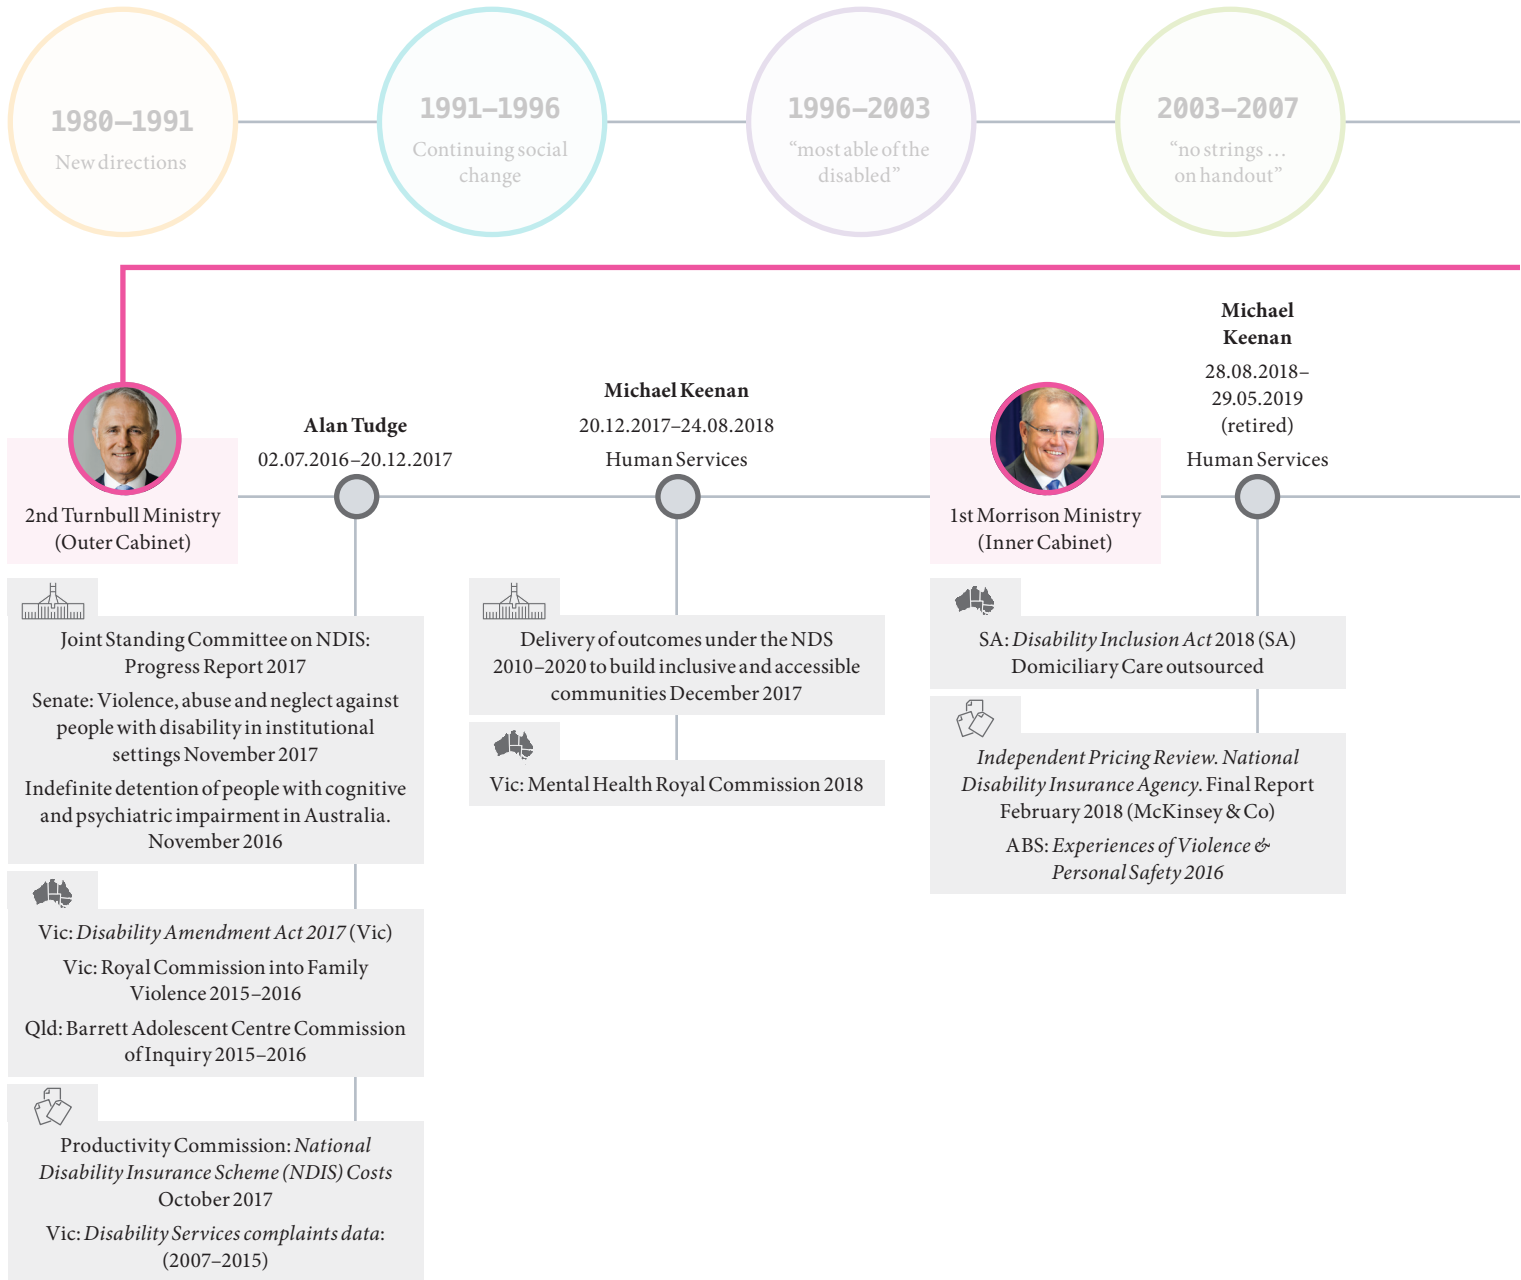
1980–1991
New directions

1991–1996
Continuing social change

1996–2003
“most able of the disabled”

2003–2007
“no strings … on handout”

2nd Turnbull Ministry (Outer Cabinet)

Alan Tudge
02.07.2016–20.12.2017

Michael Keenan
20.12.2017–24.08.2018
Human Services

1st Morrison Ministry (Inner Cabinet)

Michael Keenan
28.08.2018–29.05.2019 (retired)
Human Services

Joint Standing Committee on NDIS: Progress Report 2017

Senate: Violence, abuse and neglect against people with disability in institutional settings November 2017

Indefinite detention of people with cognitive and psychiatric impairment in Australia. November 2016

Vic: *Disability Amendment Act 2017* (Vic)

Vic: Royal Commission into Family Violence 2015–2016

Qld: Barrett Adolescent Centre Commission of Inquiry 2015–2016

Productivity Commission: *National Disability Insurance Scheme (NDIS) Costs* October 2017

Vic: *Disability Services complaints data*: (2007–2015)

Delivery of outcomes under the NDS 2010–2020 to build inclusive and accessible communities December 2017

Vic: Mental Health Royal Commission 2018

SA: *Disability Inclusion Act* 2018 (SA)
Domiciliary Care outsourced

*Independent Pricing Review. National Disability Insurance Agency*. Final Report February 2018 (McKinsey & Co)

ABS: *Experiences of Violence & Personal Safety 2016*